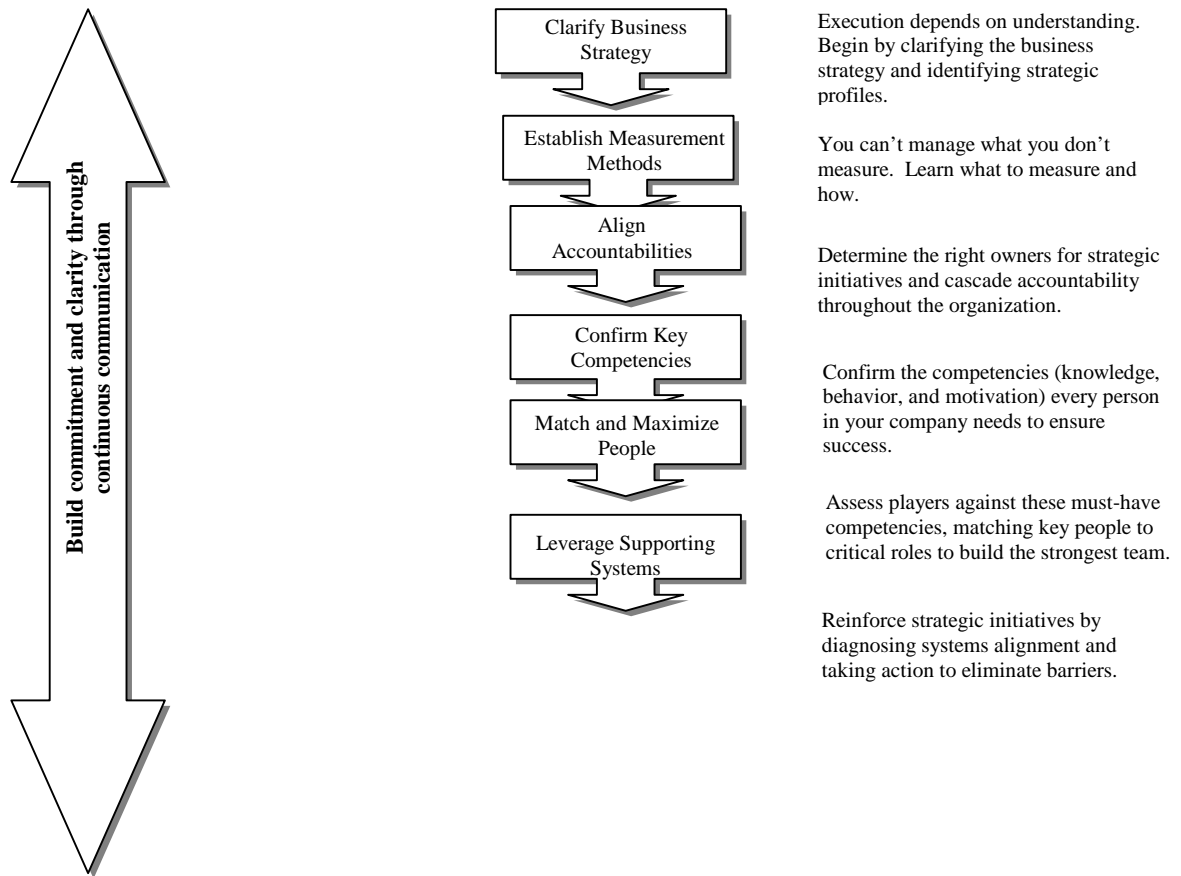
Build commitment and clarity through continuous communication

Clarify Business Strategy

Execution depends on understanding. Begin by clarifying the business strategy and identifying strategic profiles.

Establish Measurement Methods

You can't manage what you don't measure. Learn what to measure and how.

Align Accountabilities

Determine the right owners for strategic initiatives and cascade accountability throughout the organization.

Confirm Key Competencies

Confirm the competencies (knowledge, behavior, and motivation) every person in your company needs to ensure success.

Match and Maximize People

Assess players against these must-have competencies, matching key people to critical roles to build the strongest team.

Leverage Supporting Systems

Reinforce strategic initiatives by diagnosing systems alignment and taking action to eliminate barriers.